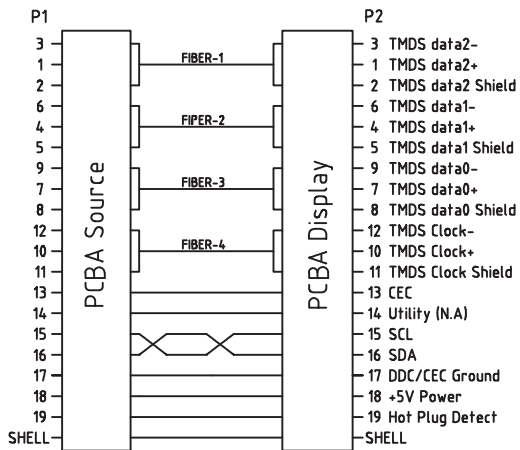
P1

3
1
2
6
4
5
9
7
8
12
10
11
13
14
15
16
17
18
19
SHELL

PCBA Source

FIBER-1
FIPER-2
FIBER-3
FIBER-4

PCBA Display

P2

3 TMDS data2-
1 TMDS data2+
2 TMDS data2 Shield
6 TMDS data1-
4 TMDS data1+
5 TMDS data1 Shield
9 TMDS data0-
7 TMDS data0+
8 TMDS data0 Shield
12 TMDS Clock-
10 TMDS Clock+
11 TMDS Clock Shield
13 CEC
14 Utility (N.A)
15 SCL
16 SDA
17 DDC/CEC Ground
18 +5V Power
19 Hot Plug Detect
SHELL